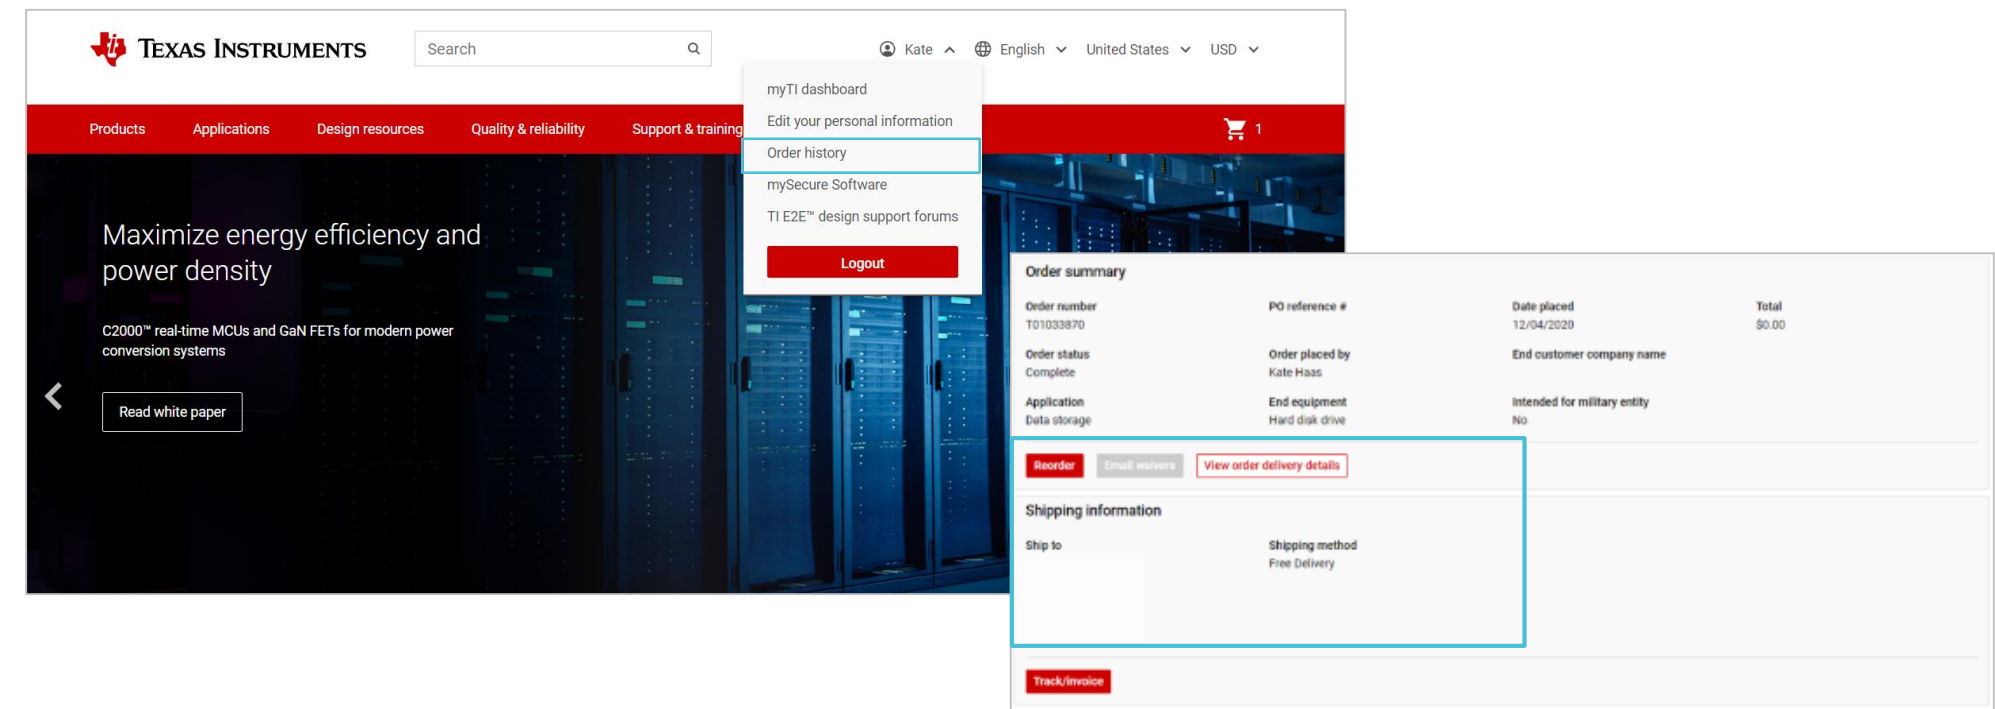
TEXAS INSTRUMENTS

Search

Kate English United States USD

myTI dashboard
Edit your personal information
Order history
mySecure Software
TI E2E™ design support forums
Logout

Products Applications Design resources Quality & reliability Support & training

1

Maximize energy efficiency and power density

C2000™ real-time MCUs and GaN FETs for modern power conversion systems

Read white paper

Order summary

| Order number | PO reference # | Date placed | Total |
|---|---|---|---|
| T01033870 | | 12/04/2020 | $0.00 |
| Order status | Order placed by | End customer company name | |
| Complete | Kate Haas | | |
| Application | End equipment | Intended for military entity | |
| Data storage | Hard disk drive | No | |

Reorder Email waivers View order delivery details

Shipping information

Ship to

Shipping method
Free Delivery

Track/invoice